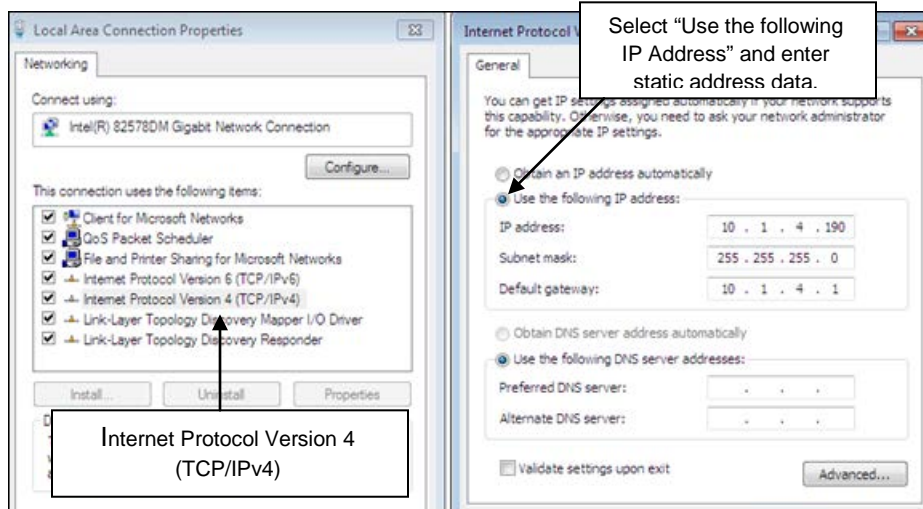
Local Area Connection Properties

Networking

Connect using:

Intel(R) 82578DM Gigabit Network Connection

Configure...

This connection uses the following items:

Client for Microsoft Networks
QoS Packet Scheduler
File and Printer Sharing for Microsoft Networks
Internet Protocol Version 6 (TCP/IPv6)
Internet Protocol Version 4 (TCP/IPv4)
Link-Layer Topology Discovery Mapper I/O Driver
Link-Layer Topology Discovery Responder

Install... Uninstall Properties

Internet Protocol Version 4 (TCP/IPv4)

Internet Protocol V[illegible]

Select "Use the following IP Address" and enter static address data.

General

You can get IP settings assigned automatically if your network supports this capability. Otherwise, you need to ask your network administrator for the appropriate IP settings.

Obtain an IP address automatically
Use the following IP address:

IP address: 10 . 1 . 4 . 190
Subnet mask: 255 . 255 . 255 . 0
Default gateway: 10 . 1 . 4 . 1

Obtain DNS server address automatically
Use the following DNS server addresses:

Preferred DNS server: . . .
Alternate DNS server: . . .

Validate settings upon exit

Advanced...